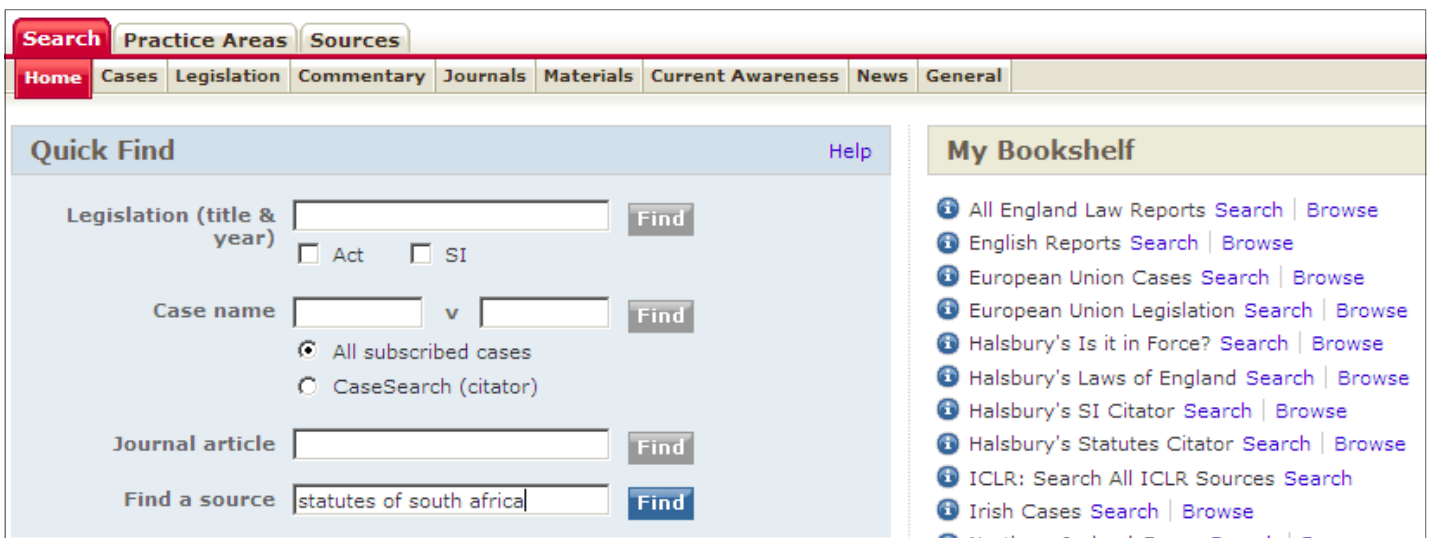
Search | Practice Areas | Sources

Home | Cases | Legislation | Commentary | Journals | Materials | Current Awareness | News | General

Quick Find

Help

Legislation (title & year)

Find

Act SI

Case name

v

Find

All subscribed cases

CaseSearch (citator)

Journal article

Find

Find a source

statutes of south africa

Find

My Bookshelf

All England Law Reports Search | Browse
English Reports Search | Browse
European Union Cases Search | Browse
European Union Legislation Search | Browse
Halsbury's Is it in Force? Search | Browse
Halsbury's Laws of England Search | Browse
Halsbury's SI Citator Search | Browse
Halsbury's Statutes Citator Search | Browse
ICLR: Search All ICLR Sources Search
Irish Cases Search | Browse
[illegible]